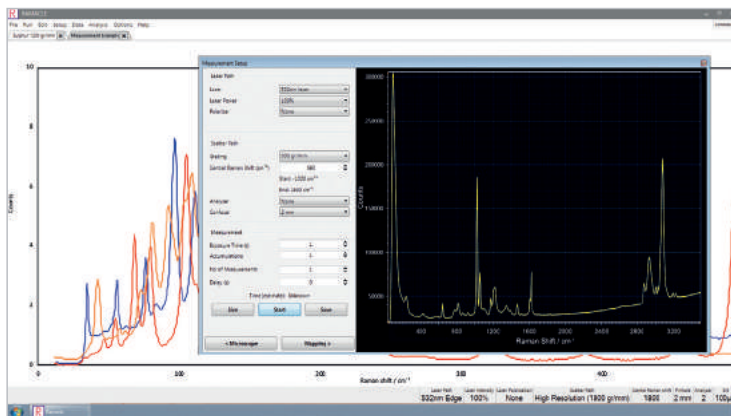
RAMAC11

File Run Edit Setup Data Analysis Options Help

Sulphur 1200 g/mm | Measurement Example

Measurement Setup

Laser Path

Laser 532nm laser

Laser Power 100%

Polariser None

Scatter Path

Grating 1800 g/mm

Central Raman Shift (cm⁻¹) 980

Start -1000 cm⁻¹

End 2600 cm⁻¹

Analyser None

Confocal 2 mm

Measurement

Exposure Time (s) 1

Accumulations 1

No of Measurements 1

Delay (s) 0

Time (estimate): Unknown

Live Start Save

« Mo manager Mapping »

300000

250000

200000

150000

100000

50000

Counts

400 800 1200 1600 2000 2400 2800 3200

Raman Shift / cm⁻¹

10

8

6

4

2

0

Counts

100 200 300 400

Raman shift / cm⁻¹

Laser Path 532nm Edge | Laser Intensity 100% | Laser Polarisation None | Scatter Path High Resolution (1800 gr/mm) | Central Raman shift 1800 | Pinhole 2 mm | Analyser 2 | Slit 100µ